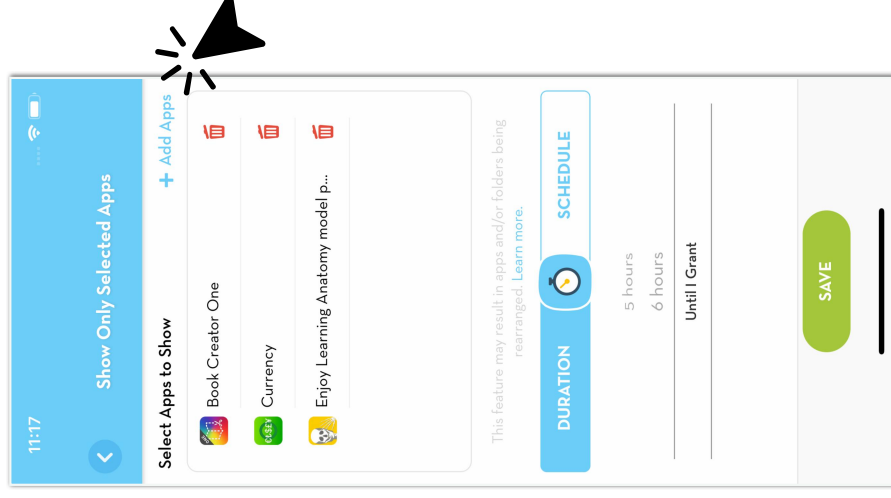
11:17

Show Only Selected Apps

Select Apps to Show

+ Add Apps

Book Creator One

Currency

Enjoy Learning Anatomy model p...

This feature may result in apps and/or folders being rearranged. Learn more.

DURATION

SCHEDULE

5 hours

6 hours

Until I Grant

SAVE